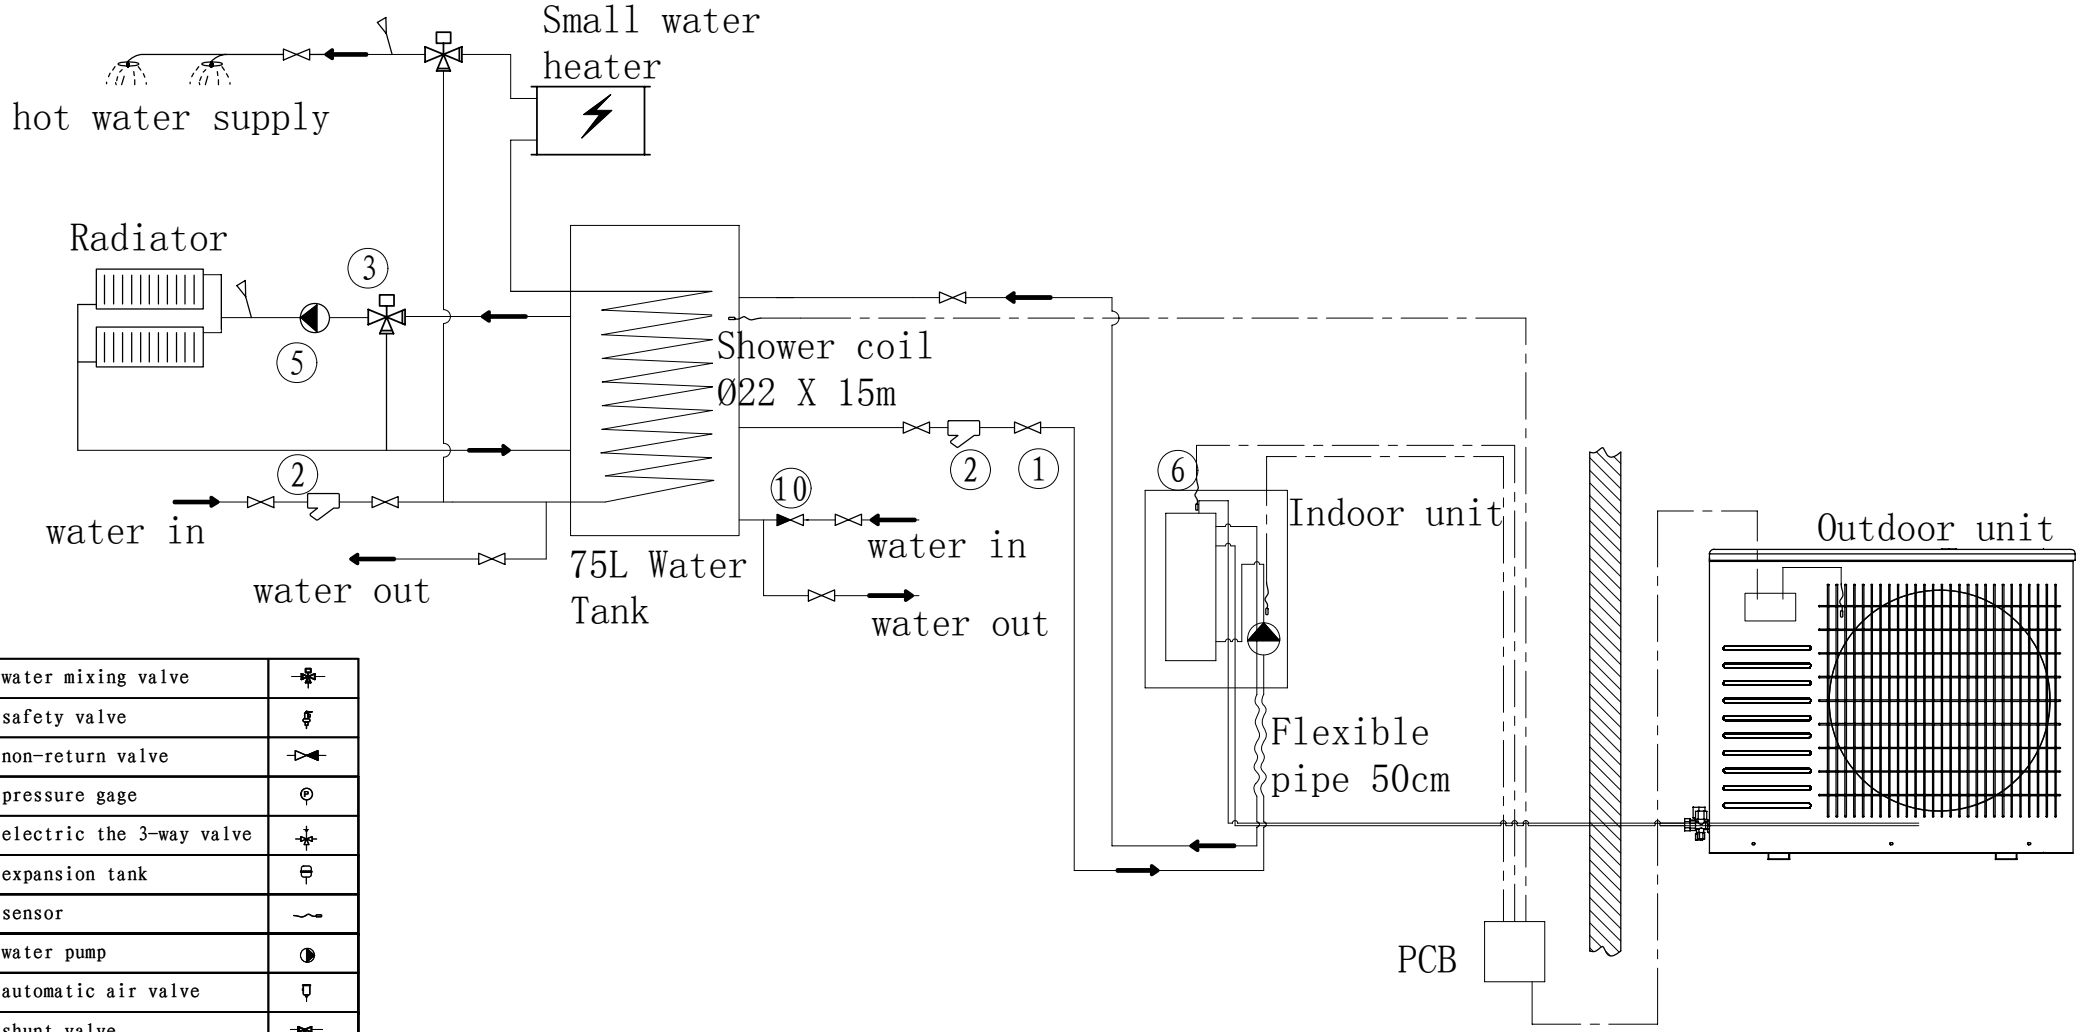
Small water heater

hot water supply

Radiator

3

5

Shower coil
Ø22 X 15m

2

1

2

10

6

Indoor unit

Outdoor unit

water in

water out

75L Water Tank

water in

water out

Flexible pipe 50cm

PCB

| water mixing valve | |
|---|---|
| safety valve | |
| non-return valve | |
| pressure gage | |
| electric the 3-way valve | |
| expansion tank | |
| sensor | |
| water pump | |
| automatic air valve | |
| shunt valve | |